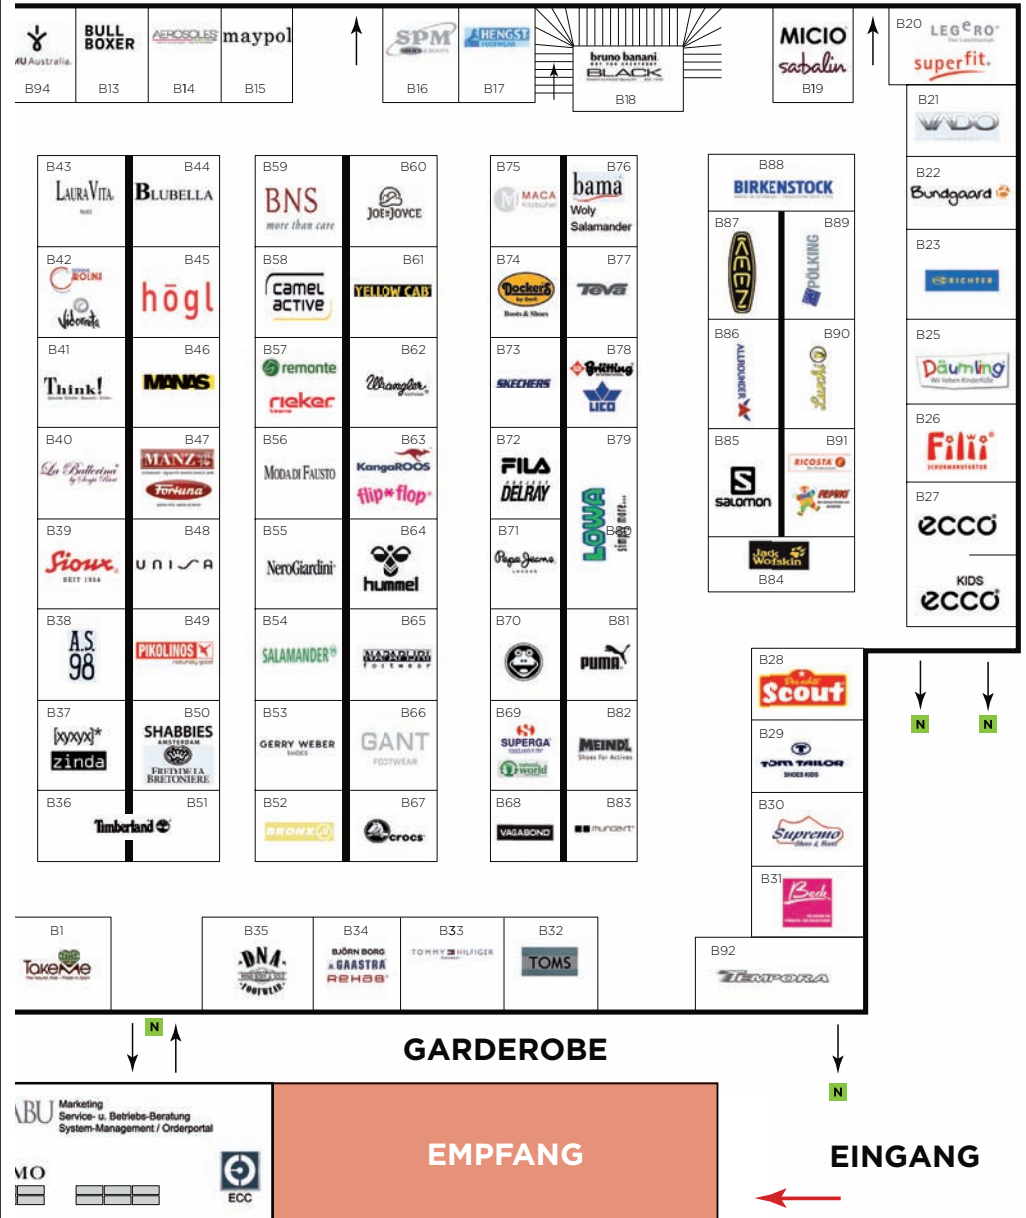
AU Australia B94
BULL BOXER B13
AEROSOLES B14
maypol B15
SPM B16
HENGST B17
bruno banani BLACK B18
MICIO sabalin B19
B20 LEGERO superfit.
B21 VADO
B22 Bundgaard
B23 RICHTER
B25 Däumling
B26 Filii
B27 ecco
KIDS ecco

B43 LAURA VITA
B44 BLUBELLA
B42 Cinzia Soft Vaccarella
B45 högl
B41 Think!
B46 MANAS
B40 La Ballerina
B47 MANZ Fortuna
B39 Sioux SEIT 1954
B48 UNISA
B38 A.S. 98
B49 PIKOLINOS
B37 [xyxyx]* zinda
B50 SHABBIES AMSTERDAM FREMDE LA BRETONIERE
B36 Timberland B51

B59 BNS more than care
B60 JOE JOYCE
B58 camel active
B61 YELLOW CAB
B57 remonte rieker
B62 Wrangler
B56 MODA DI FAUSTO
B63 KangaROOS flip*flop
B55 NeroGiardini
B64 hummel
B54 SALAMANDER
B65 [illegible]
B53 GERRY WEBER SHOES
B66 GANT FOOTWEAR
B52 BRONX
B67 crocs

B75 MACA Kitzbühel
B76 bama Woly Salamander
B74 Dockers by Gerli
B77 Teva
B73 SKECHERS
B78 Brütting LICO
B72 FILA DELRAY
B79
B71 Pepe Jeans
B80 LOWA
B70
B81 PUMA
B69 SUPERGA natural world
B82 MEINDL
B68 VAGABOND
B83 mundart

B88 BIRKENSTOCK
B87 AMZ
B89 PÖLKING
B86 ALLROUNDER
B90 Lurchi
B85 salomon
B91 RICOSTA PEPINO
Jack Wolfskin B84

B28 Scout
B29 TOM TAILOR SHOES KIDS
B30 Supremo
B31 Beck
B92 TEMPORA

B1 TakeMe
B35 DNA FOOTWEAR
B34 BJÖRN BORG GAASTRA REHAB
B33 TOMMY HILFIGER
B32 TOMS

N N N N
GARDEROBE
ABU Marketing Service- u. Betriebs-Beratung System-Management / Orderportal
MO
ECC
EMPFANG
EINGANG